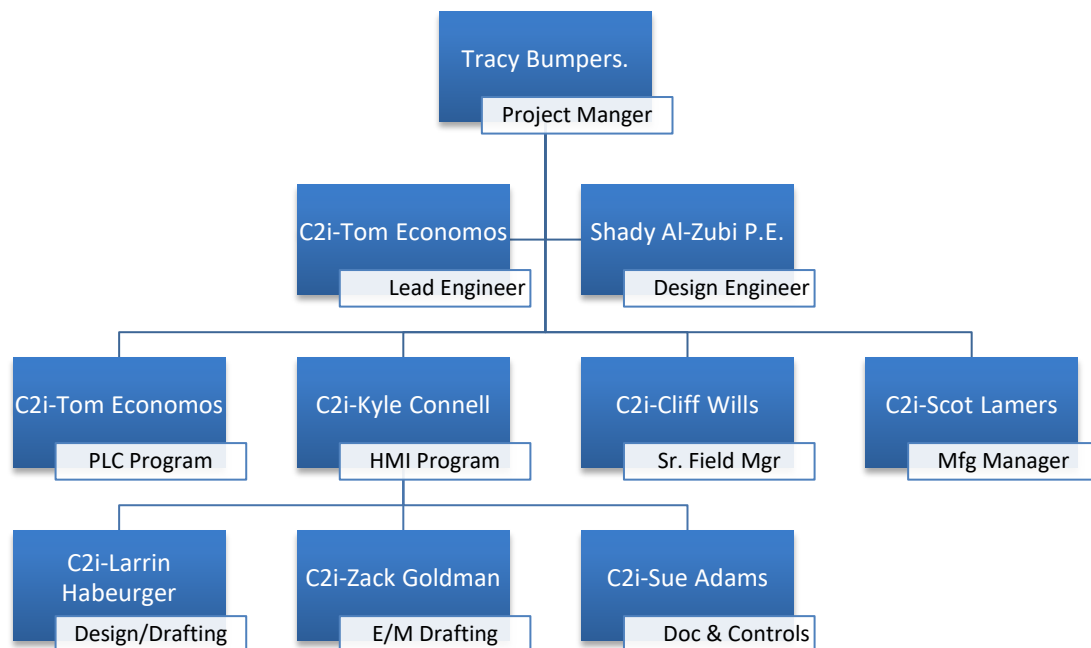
Tracy Bumpers.
Project Manger

C2i-Tom Economos
Lead Engineer

Shady Al-Zubi P.E.
Design Engineer

C2i-Tom Economos
PLC Program

C2i-Kyle Connell
HMI Program

C2i-Cliff Wills
Sr. Field Mgr

C2i-Scot Lamers
Mfg Manager

C2i-Larrin Habeurger
Design/Drafting

C2i-Zack Goldman
E/M Drafting

C2i-Sue Adams
Doc & Controls